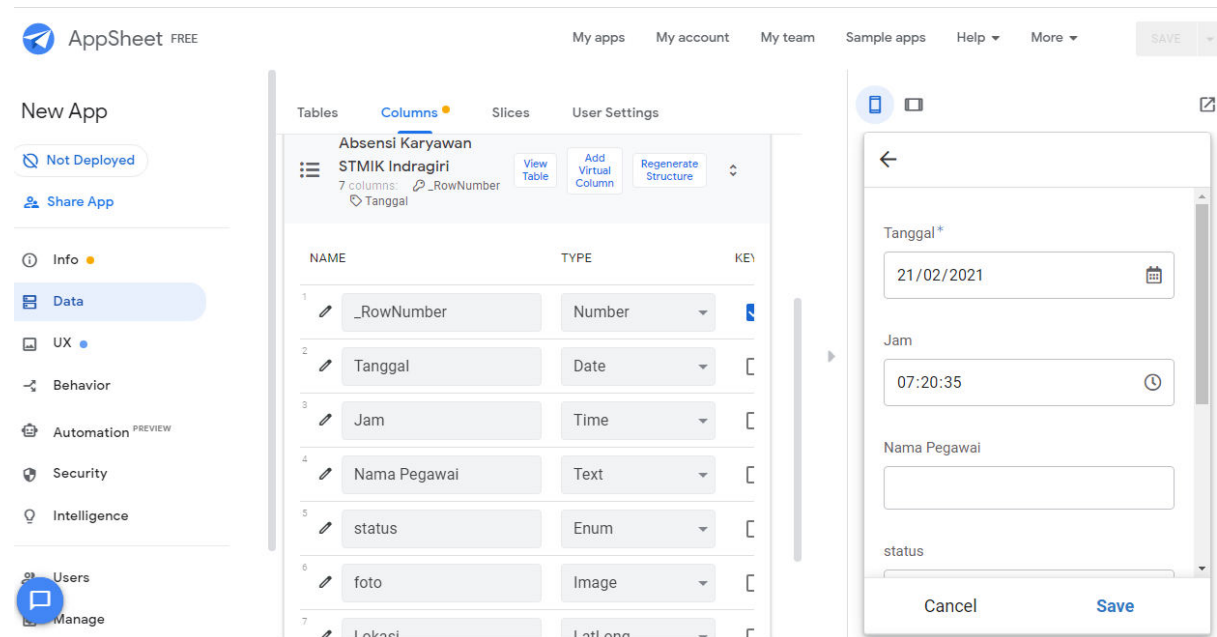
AppSheet FREE

My apps My account My team Sample apps Help More SAVE

New App

Not Deployed

Share App

Info

Data

UX

Behavior

Automation PREVIEW

Security

Intelligence

Users

Manage

Tables Columns Slices User Settings

Absensi Karyawan STMIK Indragiri
7 columns: _RowNumber
Tanggal

View Table

Add Virtual Column

Regenerate Structure

| | NAME | TYPE | KEY |
|---|---|---|---|
| 1 | _RowNumber | Number | |
| 2 | Tanggal | Date | |
| 3 | Jam | Time | |
| 4 | Nama Pegawai | Text | |
| 5 | status | Enum | |
| 6 | foto | Image | |
| 7 | Lokasi | LatLong | |

Tanggal*
21/02/2021

Jam
07:20:35

Nama Pegawai

status

Cancel Save